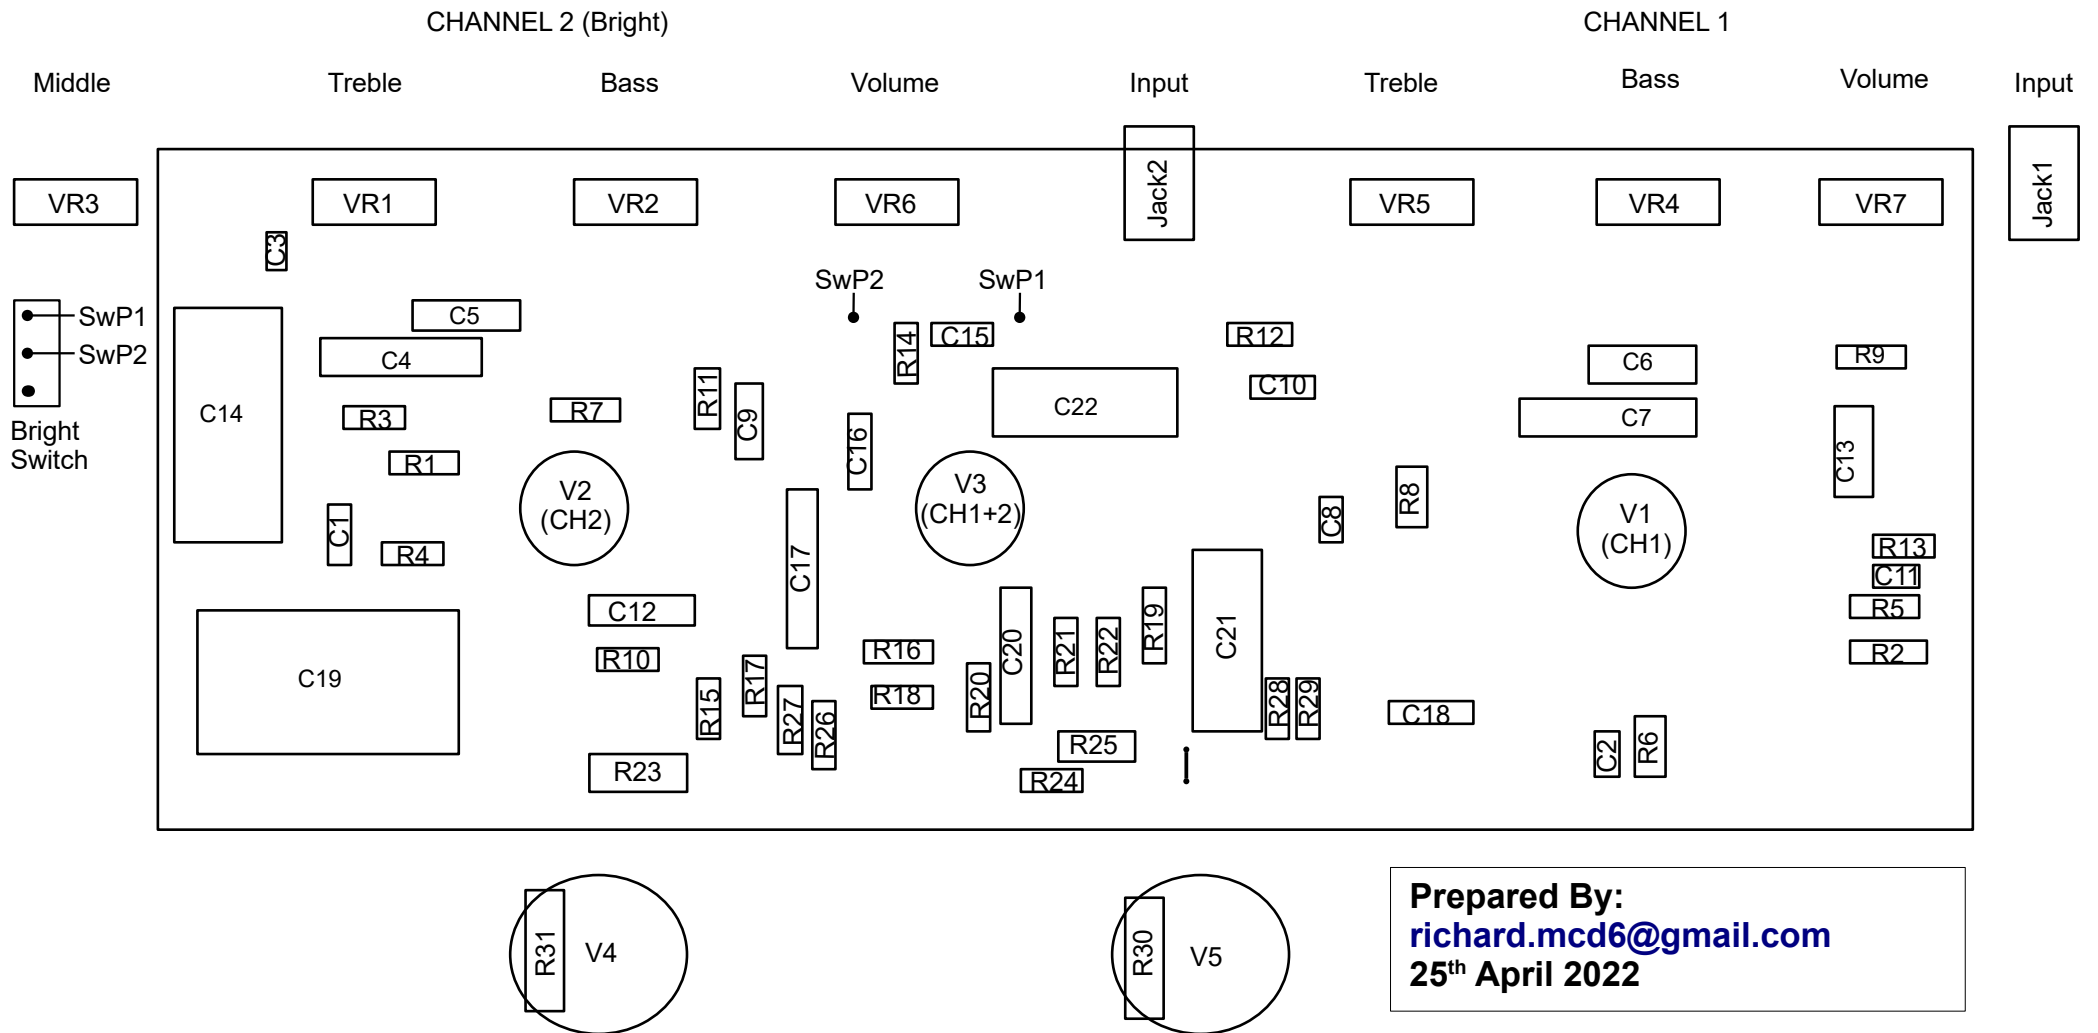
CHANNEL 2 (Bright)

CHANNEL 1

Middle

Treble

Bass

Volume

Input

Treble

Bass

Volume

Input

VR3

VR1

VR2

VR6

Jack2

VR5

VR4

VR7

Jack1

C3

SwP2

SwP1

SwP1

SwP2

Bright Switch

C14

C5

C4

R3

R1

C1

R4

R7

V2 (CH2)

R11

C9

R14

C15

C16

C22

V3 (CH1+2)

C17

R12

C10

C8

R8

C6

C7

V1 (CH1)

R9

C13

R13

C11

R5

R2

C19

C12

R10

R15

R17

R27

R26

R16

R18

R20

C20

R21

R22

R19

C21

R28

R29

C18

C2

R6

R25

R24

R23

R31

V4

R30

V5

Prepared By:
richard.mcd6@gmail.com
25$^{th}$ April 2022